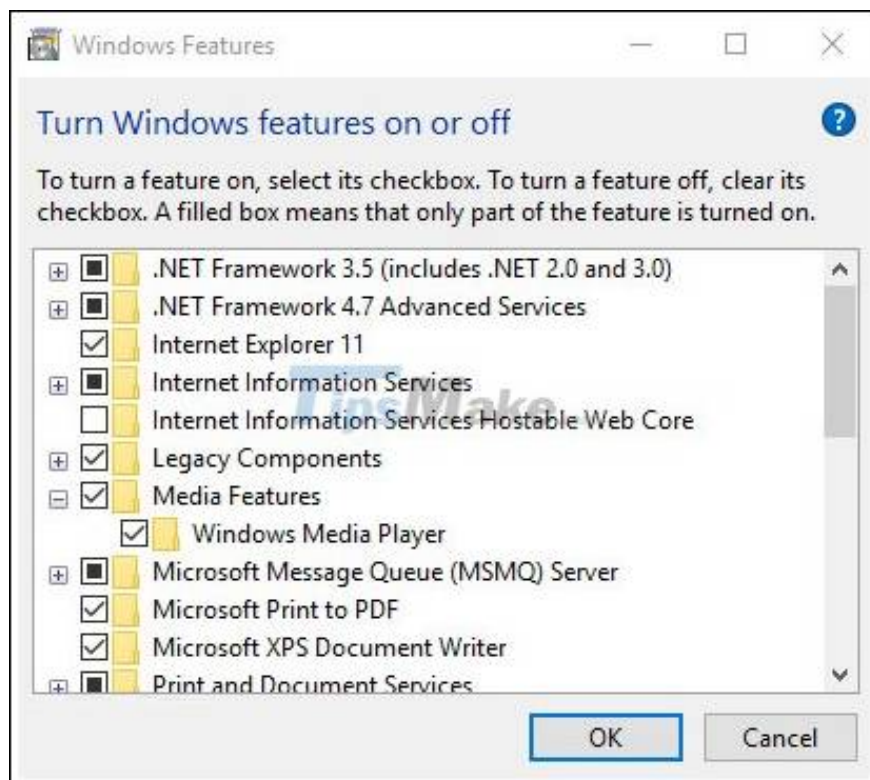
Windows Features

Turn Windows features on or off

To turn a feature on, select its checkbox. To turn a feature off, clear its checkbox. A filled box means that only part of the feature is turned on.

.NET Framework 3.5 (includes .NET 2.0 and 3.0)
.NET Framework 4.7 Advanced Services
Internet Explorer 11
Internet Information Services
Internet Information Services Hostable Web Core
Legacy Components
Media Features
Windows Media Player
Microsoft Message Queue (MSMQ) Server
Microsoft Print to PDF
Microsoft XPS Document Writer
Print and Document Services

TipsMake

OK
Cancel